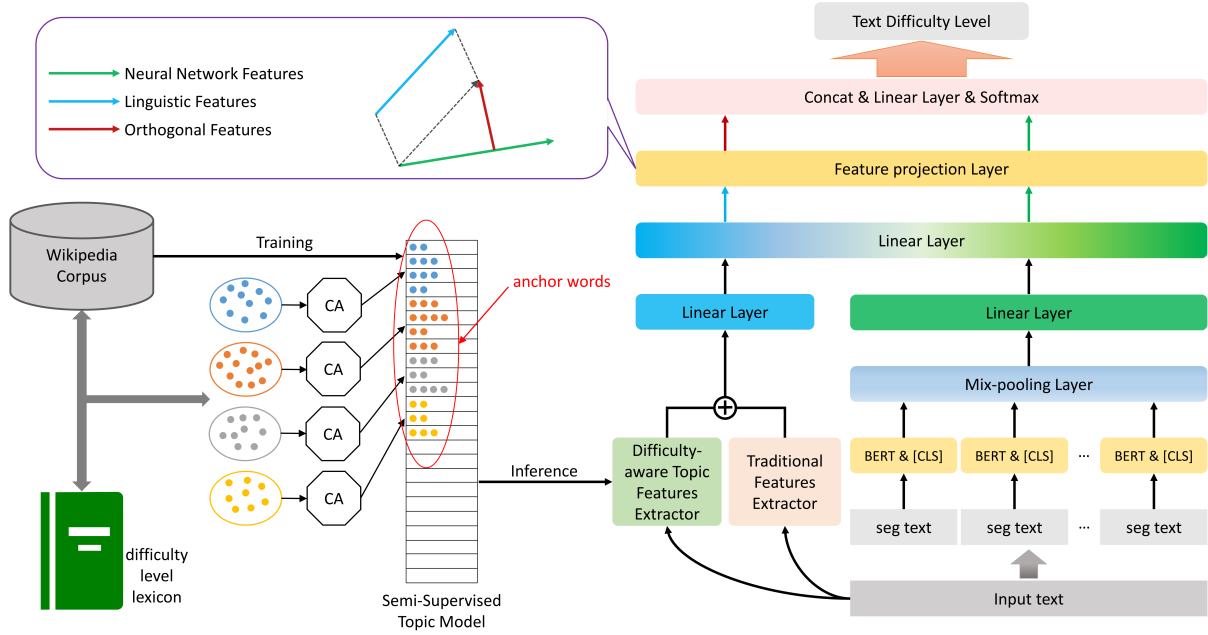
Neural Network Features
Linguistic Features
Orthogonal Features

Text Difficulty Level

Concat & Linear Layer & Softmax

Feature projection Layer

Linear Layer

Linear Layer

Linear Layer

Mix-pooling Layer

Wikipedia Corpus

Training

anchor words

CA

CA

CA

CA

Inference

Difficulty-aware Topic Features Extractor

Traditional Features Extractor

BERT & [CLS]

BERT & [CLS]

···

BERT & [CLS]

seg text

seg text

···

seg text

Input text

difficulty level lexicon

Semi-Supervised Topic Model